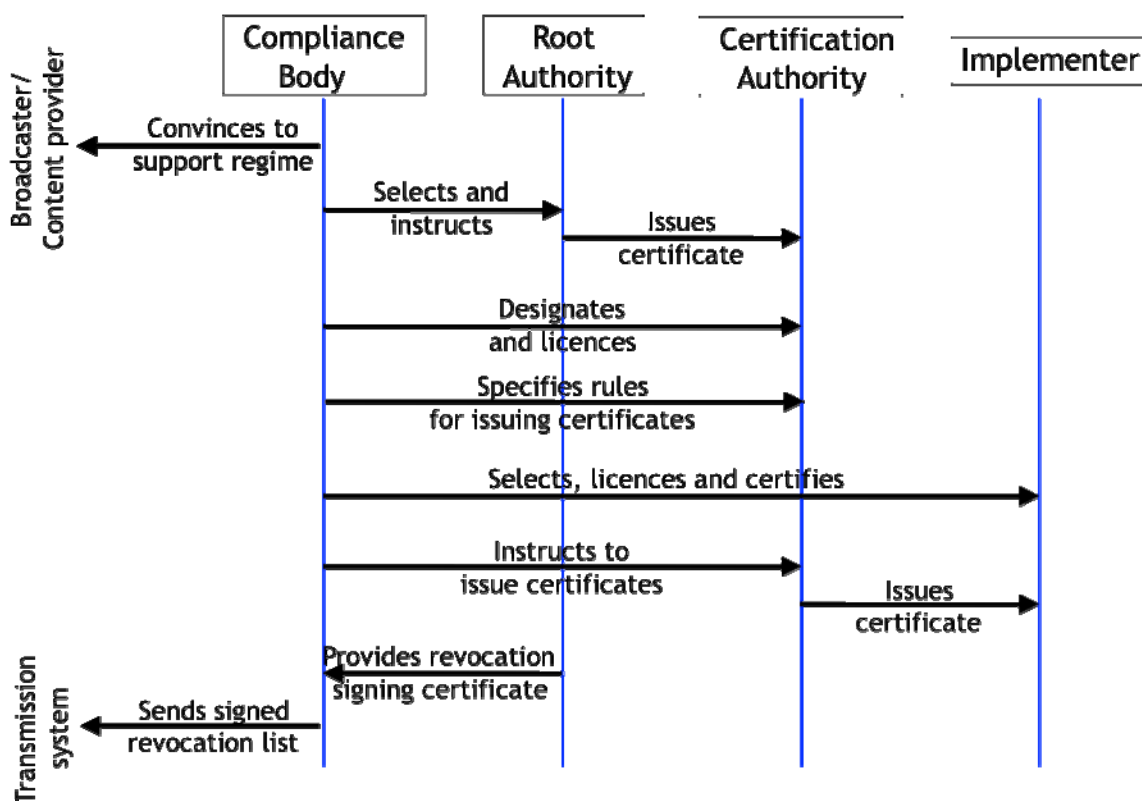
Compliance Body

Root Authority

Certification Authority

Implementer

Broadcaster/ Content provider

Convinces to support regime

Selects and instructs

Issues certificate

Designates and licences

Specifies rules for issuing certificates

Selects, licences and certifies

Instructs to issue certificates

Issues certificate

Provides revocation signing certificate

Transmission system

Sends signed revocation list